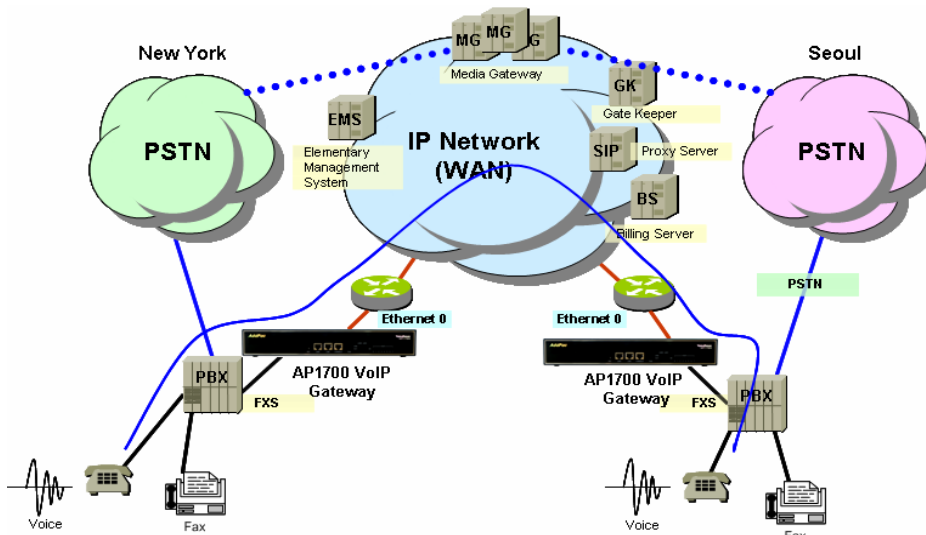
New York

PSTN

MG MG G

Media Gateway

EMS

Elementary Management System

IP Network (WAN)

GK

Gate Keeper

SIP

Proxy Server

BS

Billing Server

Seoul

PSTN

PSTN

Ethernet 0

Ethernet 0

AP1700 VoIP Gateway

AP1700 VoIP Gateway

PBX

FXS

FXS

PBX

Voice

Fax

Voice

Fax